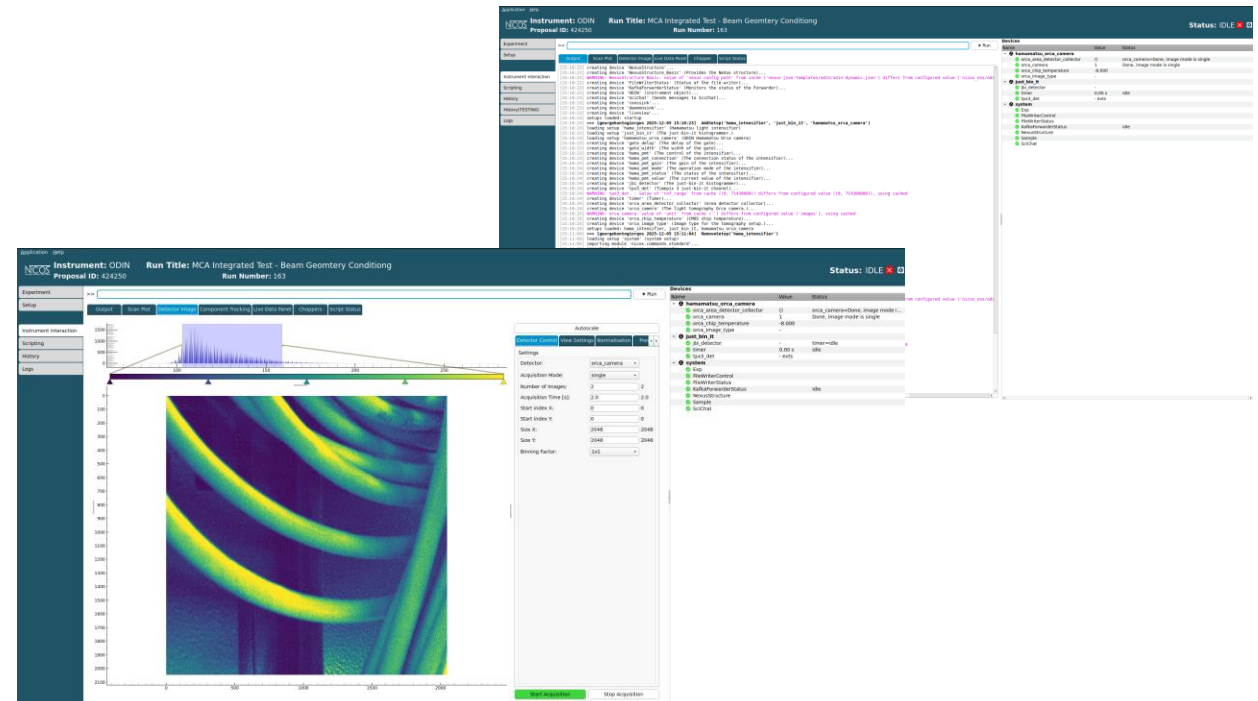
Application Help
NICOS Instrument: ODIN Run Title: MCA Integrated Test - Beam Geomtery Conditiong
Proposal ID: 424250 Run Number: 163
Status: IDLE

Experiment
Setup
Instrument interaction
Scripting
History
History(TESTING)
Logs

>> ▸ Run

Output | Scan Plot | Detector Image | Live Data Panel | Choppers | Script Status

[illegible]

Devices
Name | Value | Status
hamamatsu_orca_camera
orca_area_detector_collector | 0 | orca_camera=Done, image mode is single
orca_camera | 1 | Done, image mode is single
orca_chip_temperature | -8.000 |
orca_image_type | - |
just_bin_it
jbi_detector | - | timer=idle
timer | 0.00 s | idle
tpx3_det | - evts |
system
Exp
FileWriterControl
FileWriterStatus
KafkaForwarderStatus | | idle
NexusStructure
Sample
SciChat

Application Help
NICOS Instrument: ODIN Run Title: MCA Integrated Test - Beam Geomtery Conditiong
Proposal ID: 424250 Run Number: 163
Status: IDLE

Experiment
Setup
Instrument interaction
Scripting
History
Logs

>> ▸ Run

Output | Scan Plot | Detector Image | Component Tracking | Live Data Panel | Choppers | Script Status

1500
1000
500
0
100 150 200 250

0 100 200 300 400 500 600 700 800 900 1000 1100 1200 1300 1400 1500 1600 1700 1800 1900 2000 2100
0 500 1000 1500 2000

Autoscale
Detector Control | View Settings | Normalisation | Pr
Settings
Detector: orca_camera
Acquisition Mode: single
Number of Images: 2 2
Acquisition Time (s): 2.0 2.0
Start Index X: 0 0
Start Index Y: 0 0
Size X: 2048 2048
Size Y: 2048 2048
Binning factor: 1x1
Start Acquisition | Stop Acquisition

Devices
Name | Value | Status
hamamatsu_orca_camera
orca_area_detector_collector | 0 | orca_camera=Done, image mode i
orca_camera | 1 | Done, image mode is single
orca_chip_temperature | -8.000 |
orca_image_type | - |
just_bin_it
jbi_detector | - | timer=idle
timer | 0.00 s | idle
tpx3_det | - evts |
system
Exp
FileWriterControl
FileWriterStatus
KafkaForwarderStatus | | idle
NexusStructure
Sample
SciChat